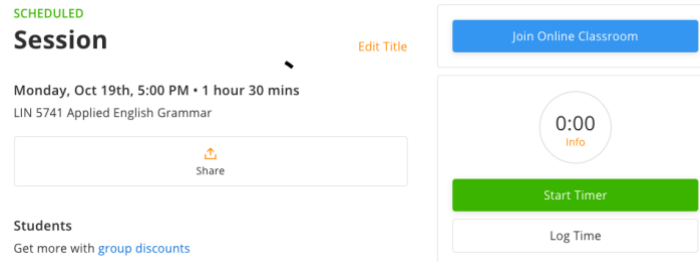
SCHEDULED
Session
Edit Title

Monday, Oct 19th, 5:00 PM • 1 hour 30 mins
LIN 5741 Applied English Grammar

Share

Students
Get more with group discounts

Join Online Classroom

0:00
Info

Start Timer

Log Time